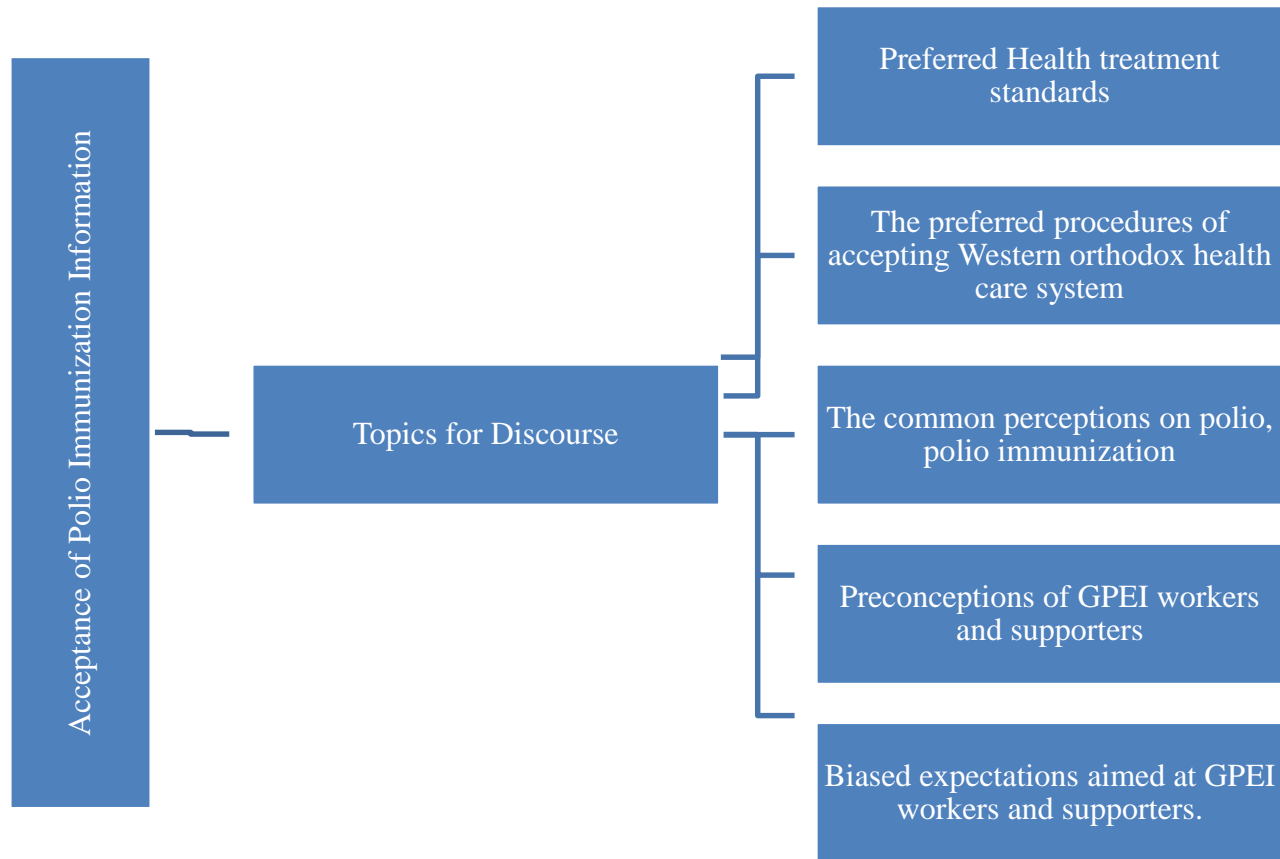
Acceptance of Polio Immunization Information

Topics for Discourse

Preferred Health treatment standards

The preferred procedures of accepting Western orthodox health care system

The common perceptions on polio, polio immunization

Preconceptions of GPEI workers and supporters

Biased expectations aimed at GPEI workers and supporters.